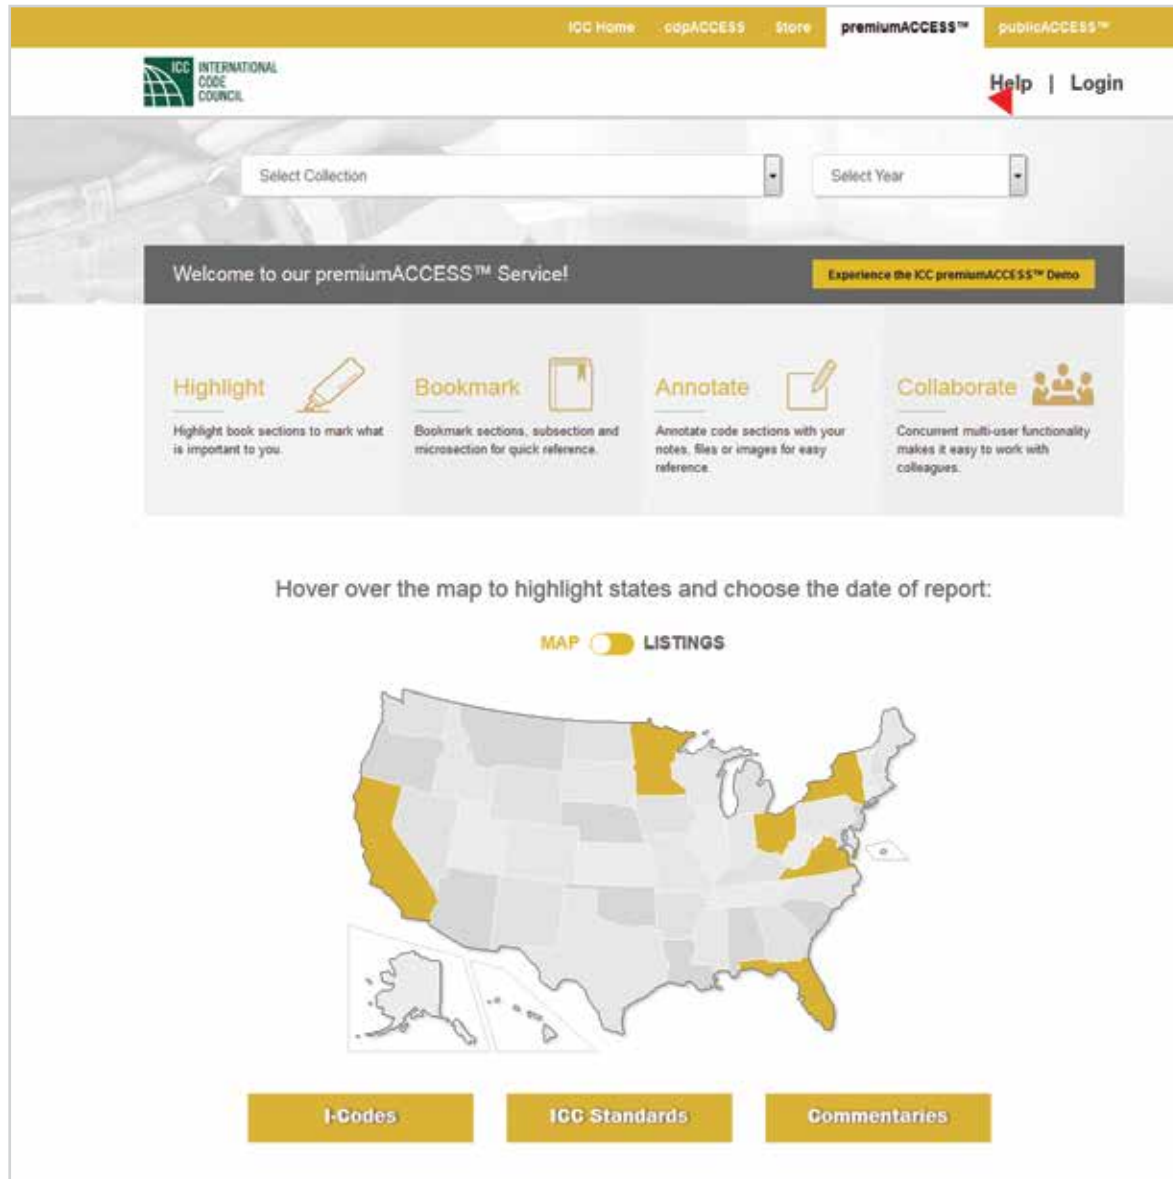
ICC Home | cdpACCESS | Store | premiumACCESS™ | publicACCESS™

ICC INTERNATIONAL CODE COUNCIL

Help | Login

Select Collection

Select Year

Welcome to our premiumACCESS™ Service!

Experience the ICC premiumACCESS™ Demo

Highlight

Highlight book sections to mark what is important to you.

Bookmark

Bookmark sections, subsection and microsection for quick reference.

Annotate

Annotate code sections with your notes, files or images for easy reference.

Collaborate

Concurrent multi-user functionality makes it easy to work with colleagues.

Hover over the map to highlight states and choose the date of report:

MAP LISTINGS

I-Codes

ICC Standards

Commentaries